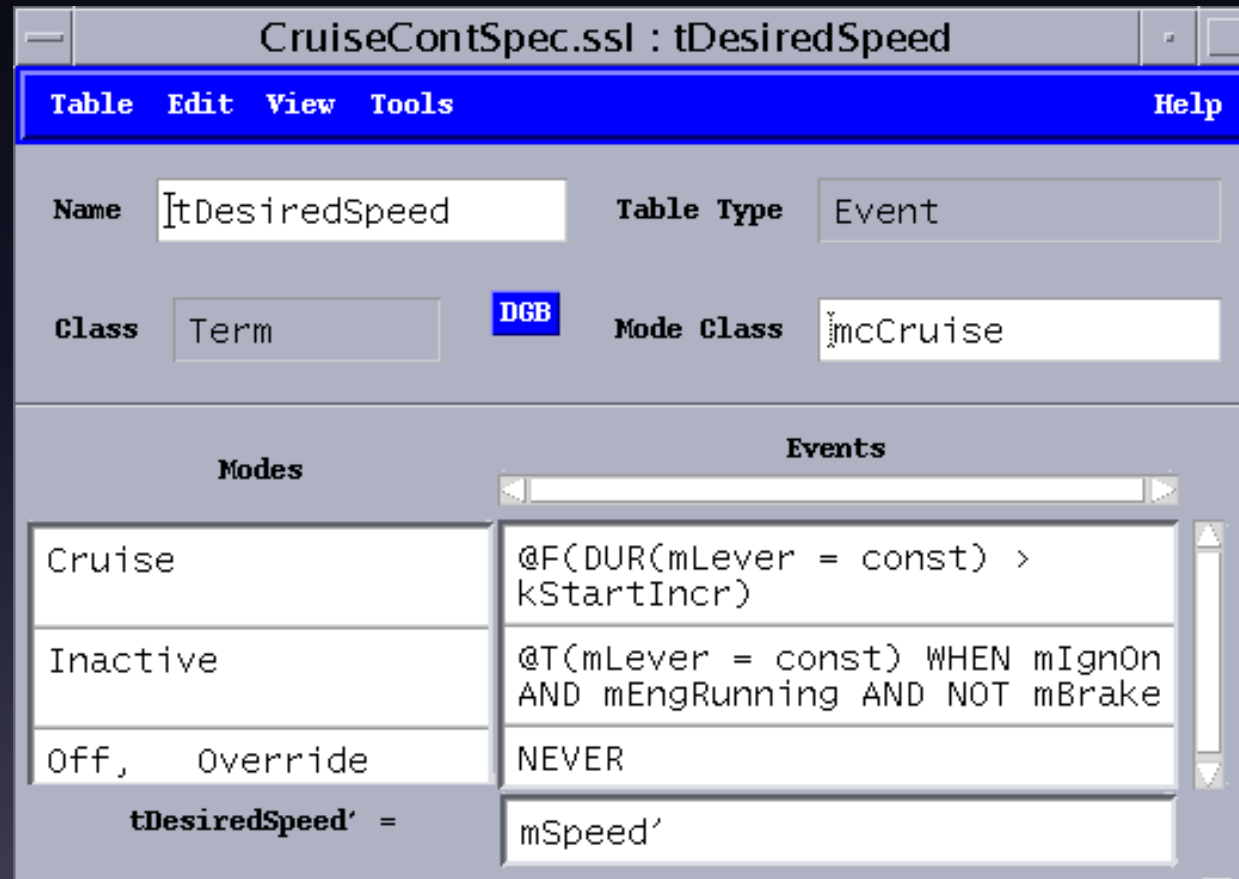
CruiseContSpec.ssl : tDesiredSpeed

Table Edit View Tools Help

Name tDesiredSpeed

Table Type Event

Class Term

DGB

Mode Class mcCruise

| Modes | Events |
|---|---|
| Cruise | @F(DUR(mLever = const) > kStartIncr) |
| Inactive | @T(mLever = const) WHEN mIgnOn AND mEngRunning AND NOT mBrake |
| Off, Override | NEVER |
| tDesiredSpeed' = | mSpeed' |